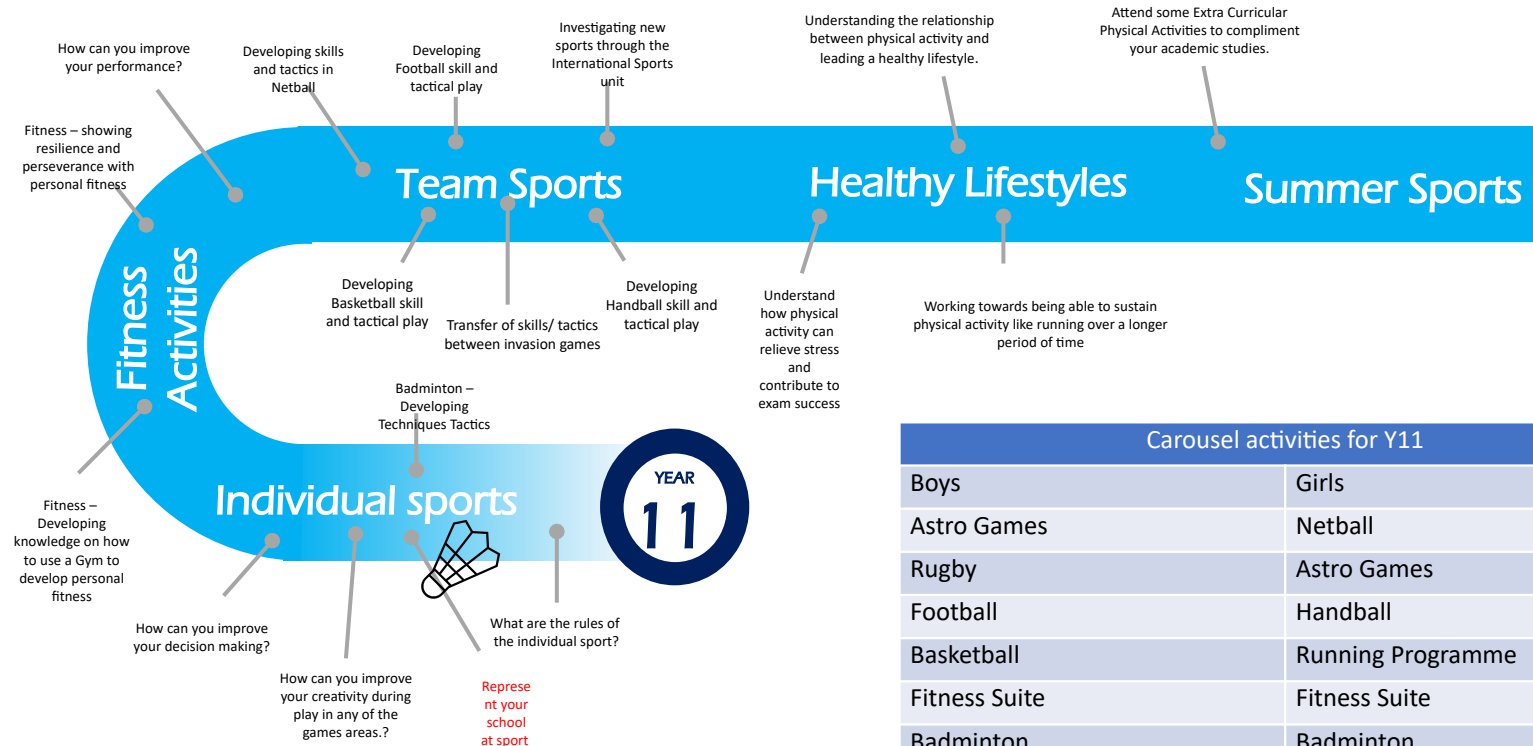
How can you improve your performance?

Developing skills and tactics in Netball

Developing Football skill and tactical play

Investigating new sports through the International Sports unit

Understanding the relationship between physical activity and leading a healthy lifestyle.

Attend some Extra Curricular Physical Activities to compliment your academic studies.

Fitness – showing resilience and perseverance with personal fitness

Team Sports

Healthy Lifestyles

Summer Sports

Fitness Activities

Developing Basketball skill and tactical play

Transfer of skills/ tactics between invasion games

Developing Handball skill and tactical play

Understand how physical activity can relieve stress and contribute to exam success

Working towards being able to sustain physical activity like running over a longer period of time

Badminton – Developing Techniques Tactics

Individual sports

YEAR 11

Fitness – Developing knowledge on how to use a Gym to develop personal fitness

How can you improve your decision making?

How can you improve your creativity during play in any of the games areas.?

Represent your school at sport

What are the rules of the individual sport?

| Carousel activities for Y11 | |
|---|---|
| Boys | Girls |
| Astro Games | Netball |
| Rugby | Astro Games |
| Football | Handball |
| Basketball | Running Programme |
| Fitness Suite | Fitness Suite |
| Badminton | Badminton |